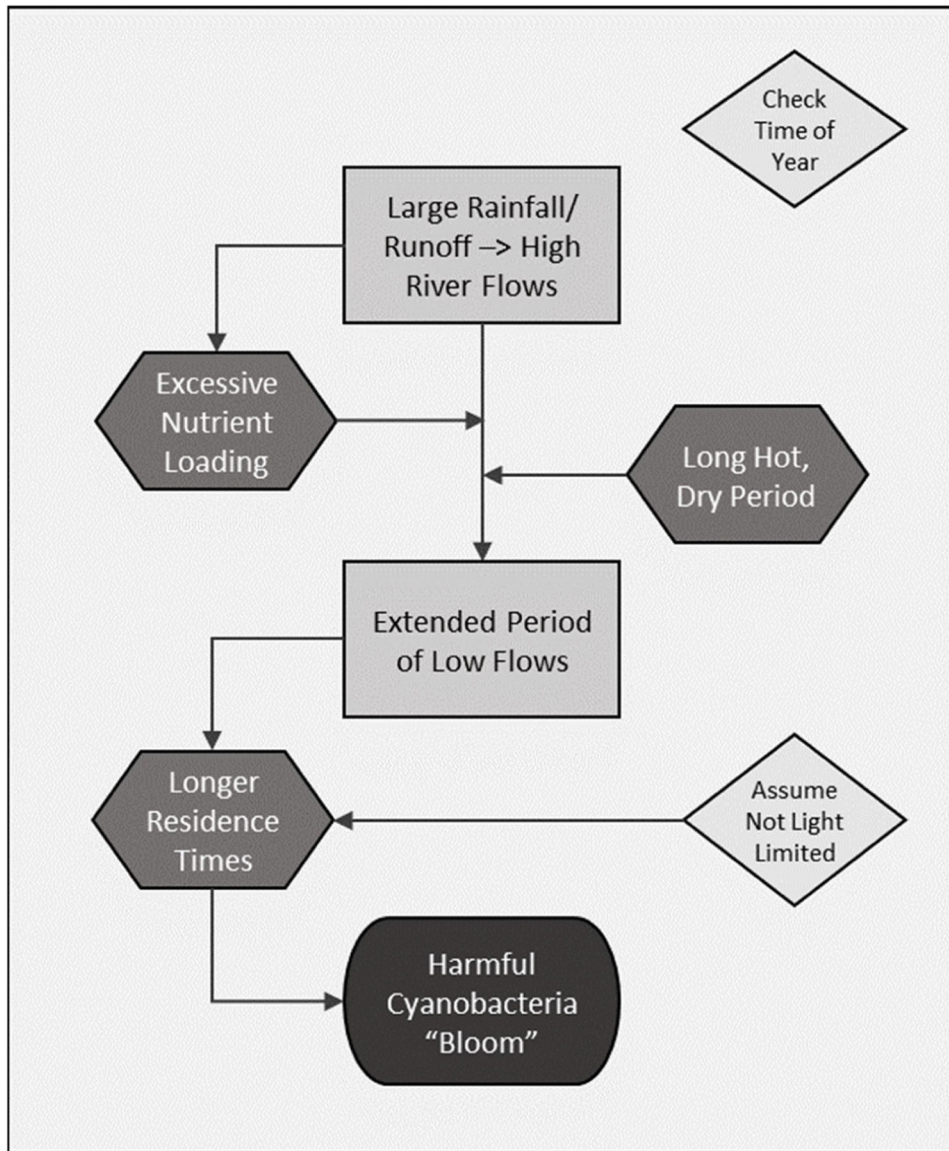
Check Time of Year

Large Rainfall/ Runoff –> High River Flows

Excessive Nutrient Loading

Long Hot, Dry Period

Extended Period of Low Flows

Longer Residence Times

Assume Not Light Limited

Harmful Cyanobacteria “Bloom”